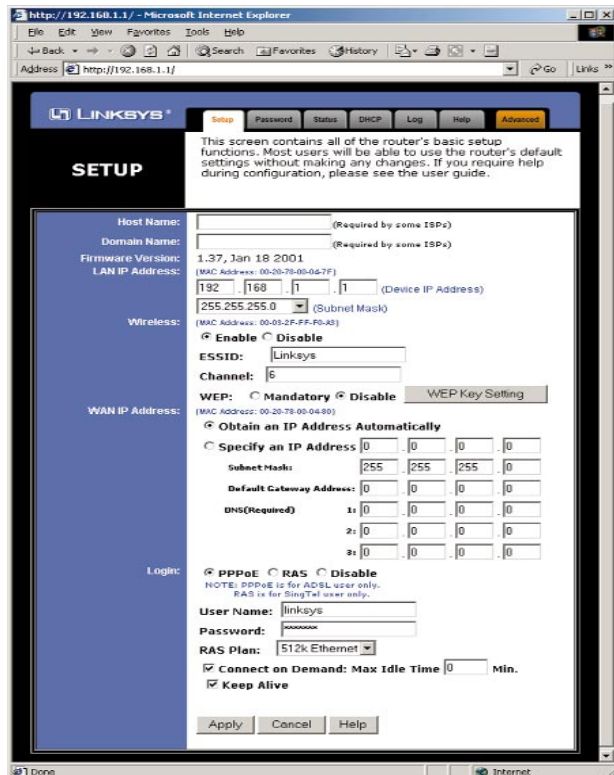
http://192.168.1.1/ - Microsoft Internet Explorer

File Edit View Favorites Tools Help

Back Search Favorites History

Address http://192.168.1.1/ Go Links »

LINKSYS

Setup Password Status DHCP Log Help Advanced

SETUP

This screen contains all of the router's basic setup functions. Most users will be able to use the router's default settings without making any changes. If you require help during configuration, please see the user guide.

Host Name: (Required by some ISPs)

Domain Name: (Required by some ISPs)

Firmware Version: 1.37, Jan 18 2001

LAN IP Address: (MAC Address: 00-20-78-00-04-7F)

192 . 168 . 1 . 1 (Device IP Address)

255.255.255.0 (Subnet Mask)

Wireless: (MAC Address: 00-03-2F-FF-F0-A5)

Enable Disable

ESSID: Linksys

Channel: 6

WEP: Mandatory Disable WEP Key Setting

WAN IP Address: (MAC Address: 00-20-78-00-04-80)

Obtain an IP Address Automatically

Specify an IP Address 0 . 0 . 0 . 0

Subnet Mask: 255 . 255 . 255 . 0

Default Gateway Address: 0 . 0 . 0 . 0

DNS(Required) 1: 0 . 0 . 0 . 0

2: 0 . 0 . 0 . 0

3: 0 . 0 . 0 . 0

Login: PPPoE RAS Disable

NOTE: PPPoE is for ADSL user only. RAS is for SingTel user only.

User Name: linksys

Password: xxxxxxx

RAS Plan: 512k Ethernet

Connect on Demand: Max Idle Time 0 Min.

Keep Alive

Apply Cancel Help

Done Internet